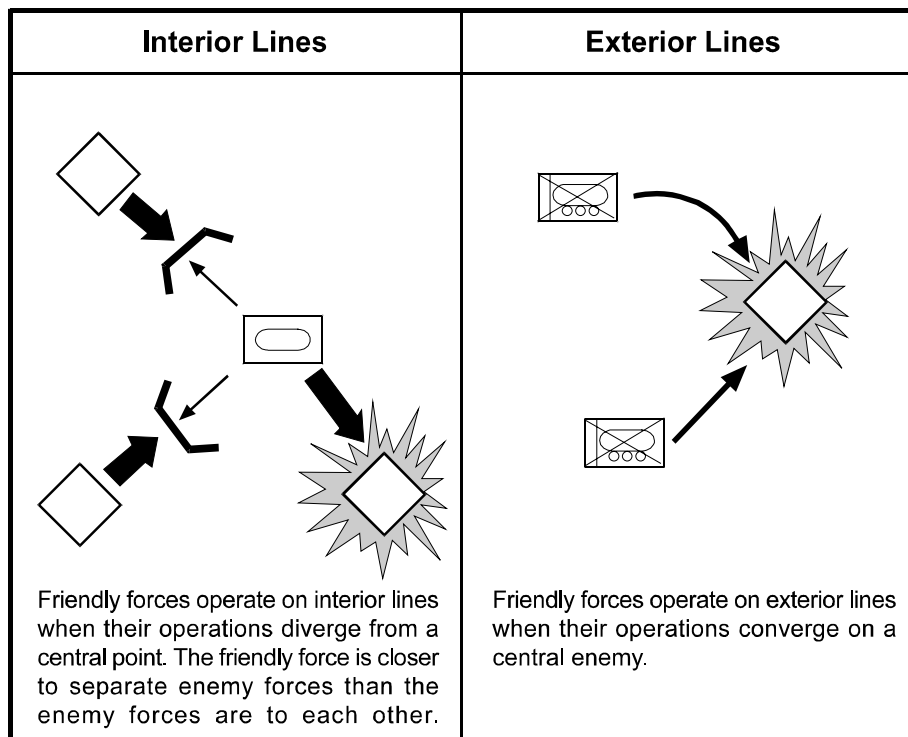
| Interior Lines | Exterior Lines |
|---|---|
| Friendly forces operate on interior lines when their operations diverge from a central point. The friendly force is closer to separate enemy forces than the enemy forces are to each other. | Friendly forces operate on exterior lines when their operations converge on a central enemy. |